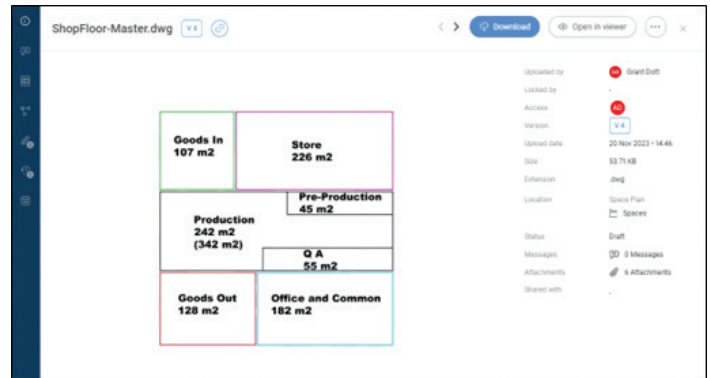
ShopFloor-Master.dwg V4

Download
Open in viewer

Goods In
107 m2

Store
226 m2

Pre-Production
45 m2

Production
242 m2
(342 m2)

Q A
55 m2

Goods Out
128 m2

Office and Common
182 m2

Uploaded by GD Grant Dott
Locked by -
Access AD
Version V4
Upload date 20 Nov 2023 - 14:46
Size 53.71 KB
Extension .dwg
Location Space Plan
Spaces
Status Draft
Messages 0 Messages
Attachments 6 Attachments
Shared with -